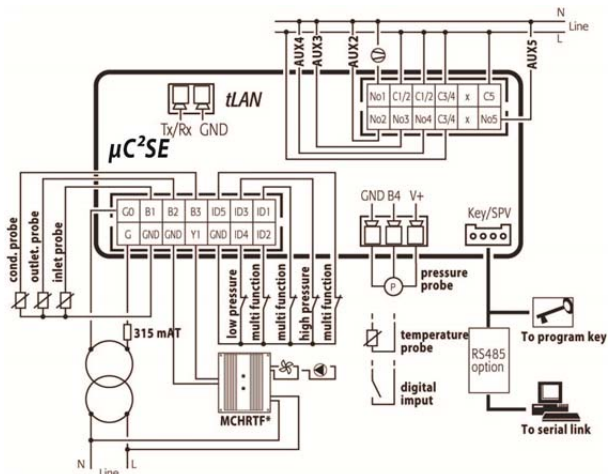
N
Line
L

AUX4
AUX3
AUX2
AUX5

No1 C1/2 C1/2 C3/4 x C5
No2 No3 No4 C3/4 x No5

tLAN
Tx/Rx GND

$\mu C^2 SE$

G0 B1 B2 B3 ID5 ID3 ID1
G GND GND Y1 GND ID4 ID2

GND B4 V+

Key/SPV

cond. probe
outlet. probe
inlet probe

low pressure
multi function
multi function
high pressure
multi function

pressure probe

P

315 mAT

temperature probe

digital imput

RS485 option

To program key

To serial link

MCHRTF*

N
Line
L